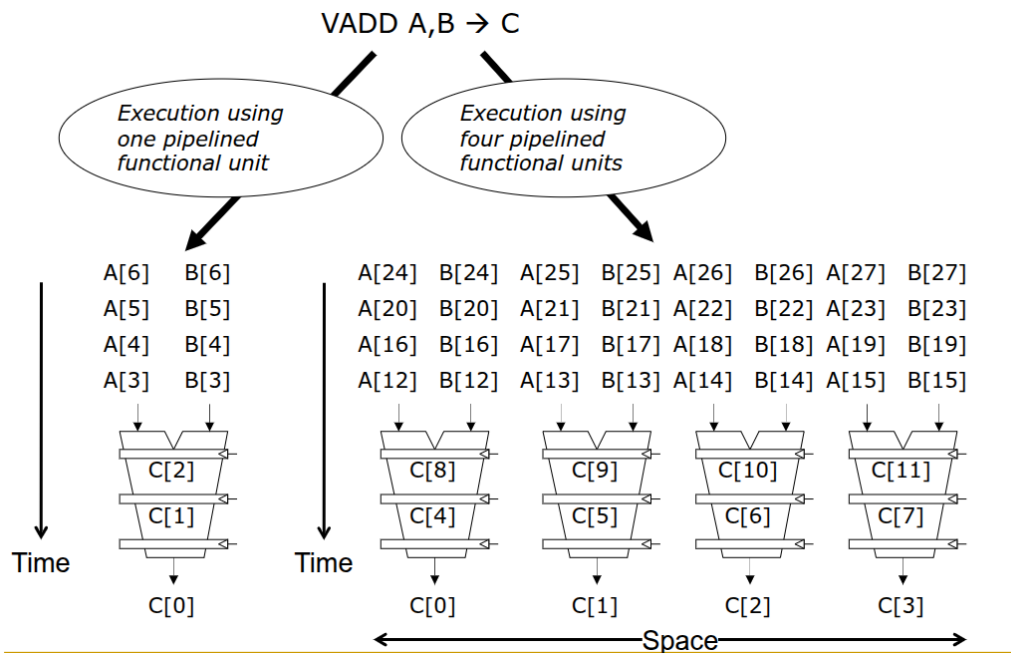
VADD A,B → C

Execution using one pipelined functional unit

Execution using four pipelined functional units

A[6] B[6]
A[5] B[5]
A[4] B[4]
A[3] B[3]

C[2]
C[1]

Time

C[0]

A[24] B[24] A[25] B[25] A[26] B[26] A[27] B[27]
A[20] B[20] A[21] B[21] A[22] B[22] A[23] B[23]
A[16] B[16] A[17] B[17] A[18] B[18] A[19] B[19]
A[12] B[12] A[13] B[13] A[14] B[14] A[15] B[15]

C[8] C[9] C[10] C[11]
C[4] C[5] C[6] C[7]

Time

C[0] C[1] C[2] C[3]

Space